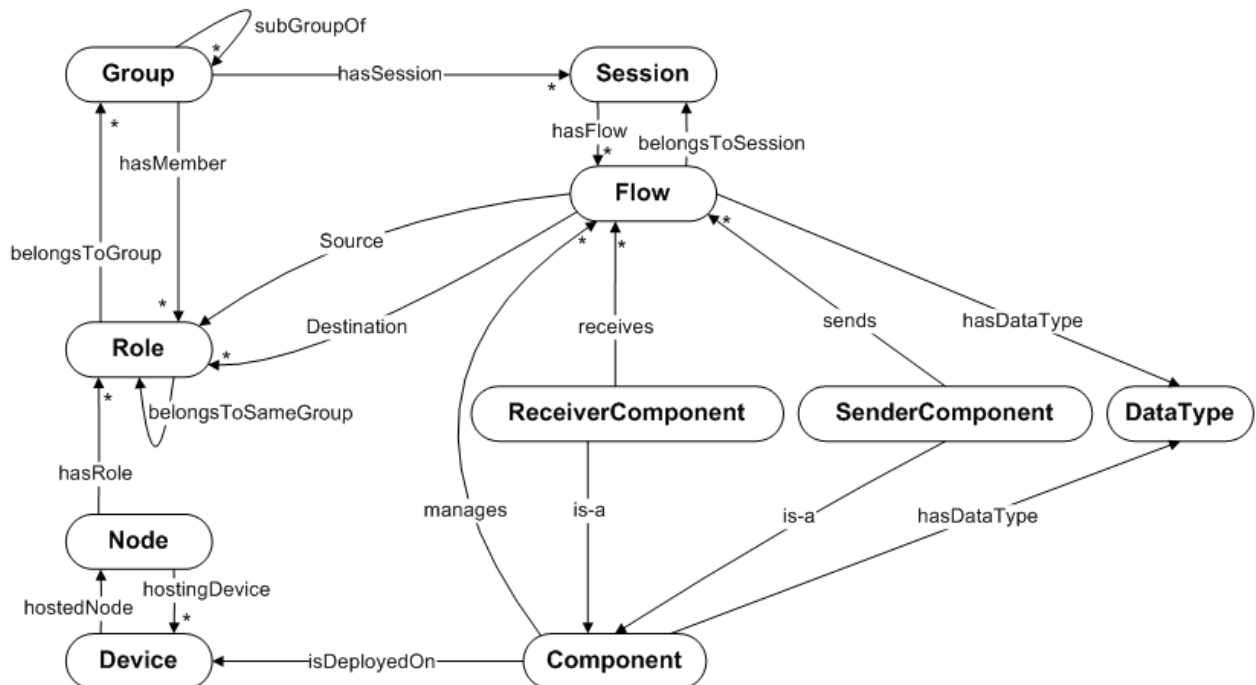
subGroupOf
*
Group
hasSession
*
Session
*
hasFlow
*
belongsToSession
hasMember
Flow
belongsToGroup
Source
*
*
*
*
Destination
receives
sends
hasDataType
Role
*
*
belongsToSameGroup
ReceiverComponent
SenderComponent
DataType
hasRole
manages
is-a
is-a
hasDataType
Node
hostedNode
hostingDevice
*
Device
isDeployedOn
Component